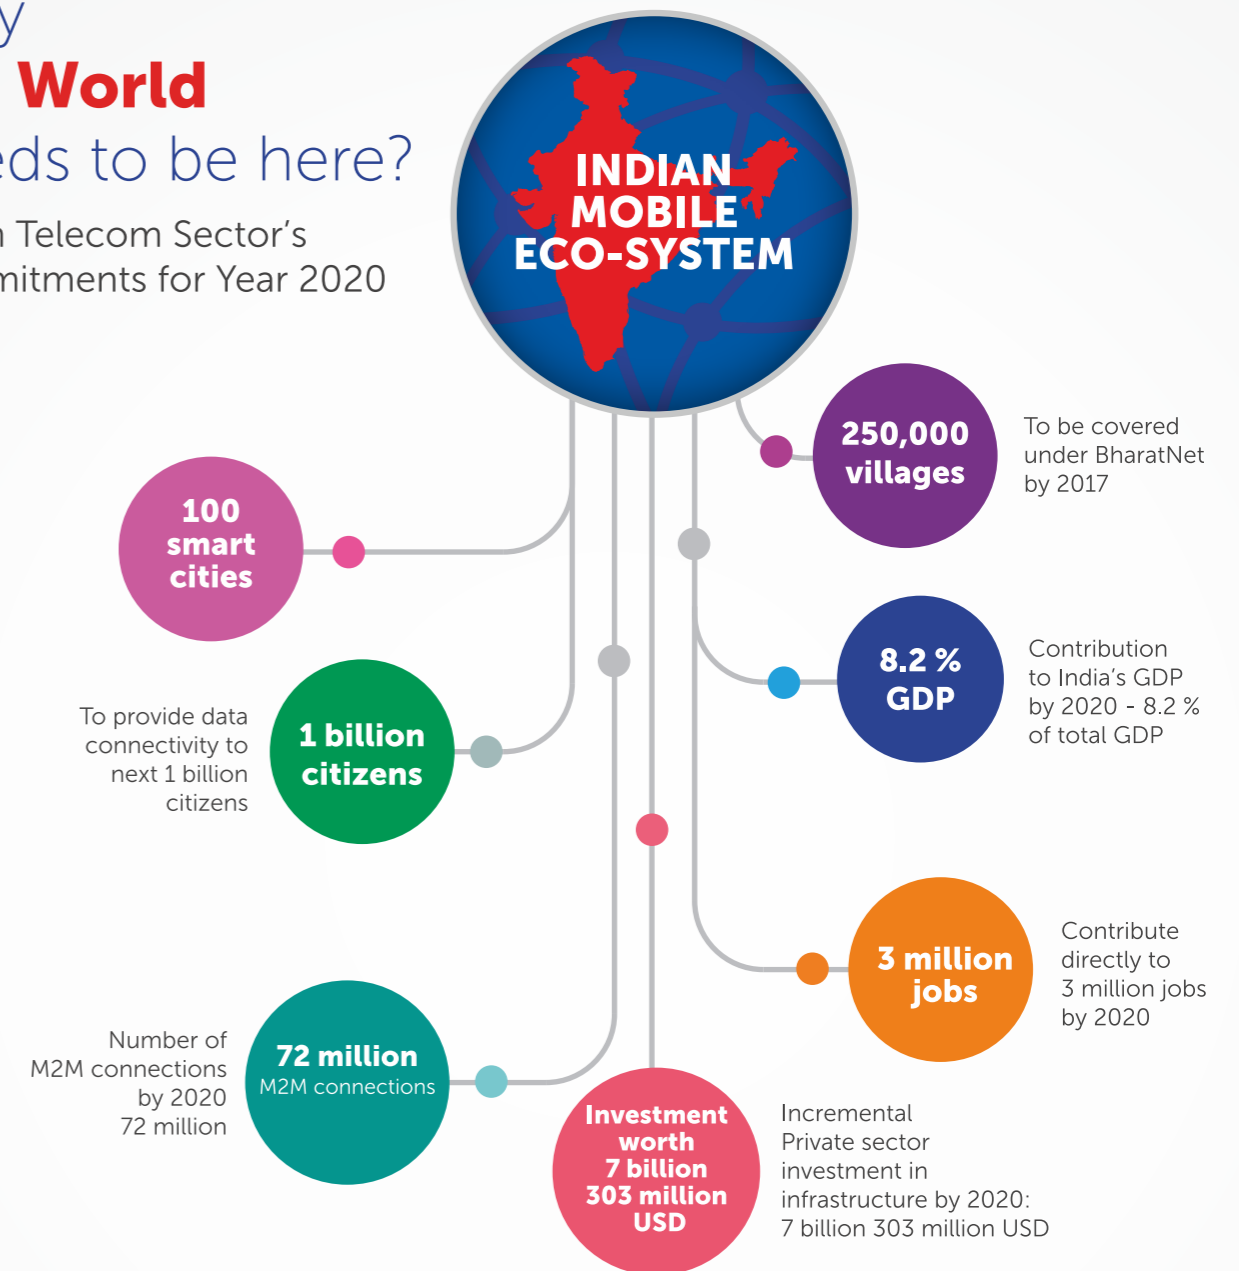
y
World
eds to be here?
n Telecom Sector's
mitments for Year 2020

INDIAN MOBILE ECO-SYSTEM

250,000 villages

To be covered under BharatNet by 2017

100 smart cities

8.2 % GDP

Contribution to India's GDP by 2020 - 8.2 % of total GDP

To provide data connectivity to next 1 billion citizens

1 billion citizens

3 million jobs

Contribute directly to 3 million jobs by 2020

Number of M2M connections by 2020 72 million

72 million M2M connections

Investment worth 7 billion 303 million USD

Incremental Private sector investment in infrastructure by 2020: 7 billion 303 million USD